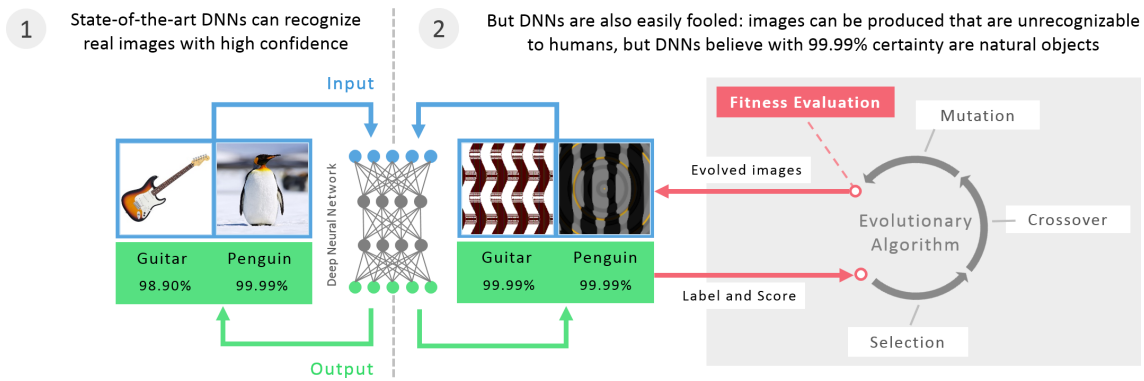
1 State-of-the-art DNNs can recognize real images with high confidence

2 But DNNs are also easily fooled: images can be produced that are unrecognizable to humans, but DNNs believe with 99.99% certainty are natural objects

Input

Fitness Evaluation

Mutation

Deep Neural Network

Evolved images

Evolutionary Algorithm

Crossover

Guitar 98.90%

Penguin 99.99%

Guitar 99.99%

Penguin 99.99%

Label and Score

Selection

Output